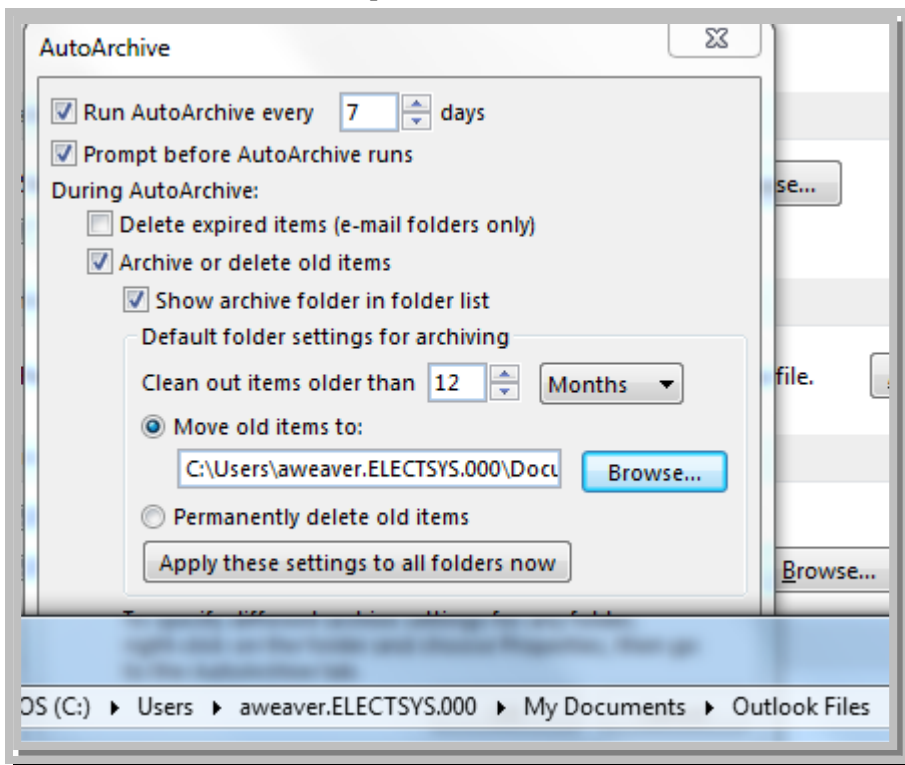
AutoArchive

Run AutoArchive every 7 days

Prompt before AutoArchive runs

During AutoArchive:

Delete expired items (e-mail folders only)

Archive or delete old items

Show archive folder in folder list

Default folder settings for archiving

Clean out items older than 12 Months

Move old items to:

C:\Users\aweaver.ELECTSYS.000\Docu

Browse...

Permanently delete old items

Apply these settings to all folders now

se...

file.

Browse...

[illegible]

OS (C:) ▸ Users ▸ aweaver.ELECTSYS.000 ▸ My Documents ▸ Outlook Files